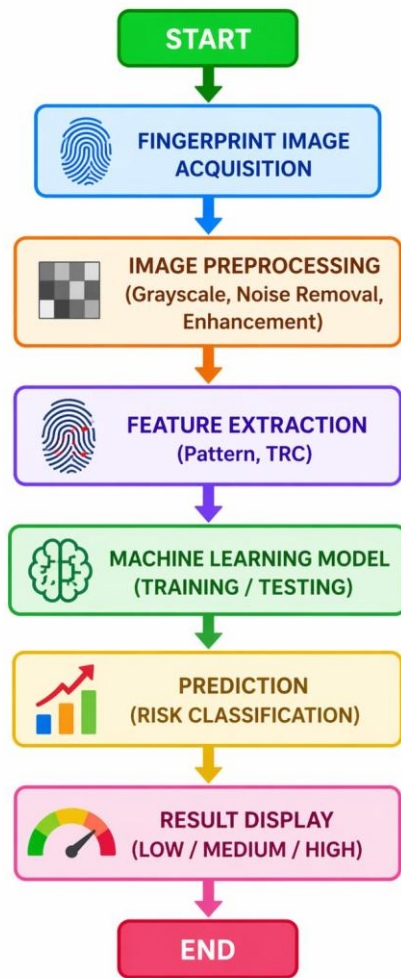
START

FINGERPRINT IMAGE ACQUISITION

IMAGE PREPROCESSING (Grayscale, Noise Removal, Enhancement)

FEATURE EXTRACTION (Pattern, TRC)

MACHINE LEARNING MODEL (TRAINING / TESTING)

PREDICTION (RISK CLASSIFICATION)

RESULT DISPLAY (LOW / MEDIUM / HIGH)

END